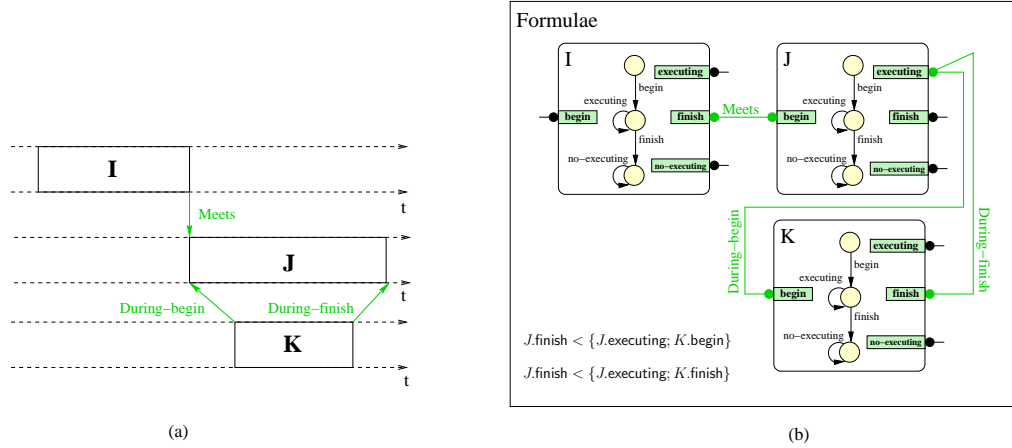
I

Meets

t

J

t

During–begin

During–finish

K

t

(a)

Formulae

I

begin

executing

finish

no–executing

executing

begin

finish

no–executing

Meets

J

begin

executing

finish

no–executing

executing

begin

finish

no–executing

During–begin

During–finish

K

begin

executing

finish

no–executing

executing

begin

finish

no–executing

$J.\mathsf{finish} < \{J.\mathsf{executing};\ K.\mathsf{begin}\}$

$J.\mathsf{finish} < \{J.\mathsf{executing};\ K.\mathsf{finish}\}$

(b)